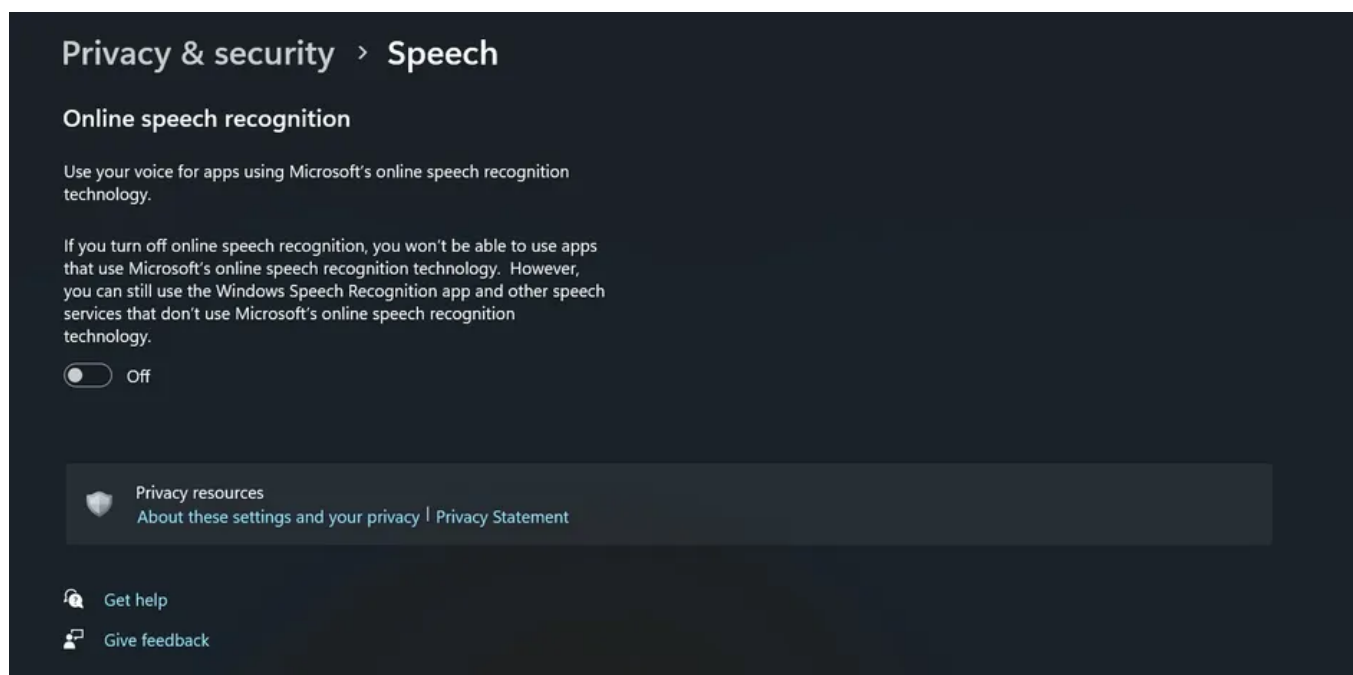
Privacy & security › Speech

Online speech recognition

Use your voice for apps using Microsoft's online speech recognition technology.

If you turn off online speech recognition, you won't be able to use apps that use Microsoft's online speech recognition technology. However, you can still use the Windows Speech Recognition app and other speech services that don't use Microsoft's online speech recognition technology.

Off

Privacy resources
About these settings and your privacy | Privacy Statement

Get help

Give feedback